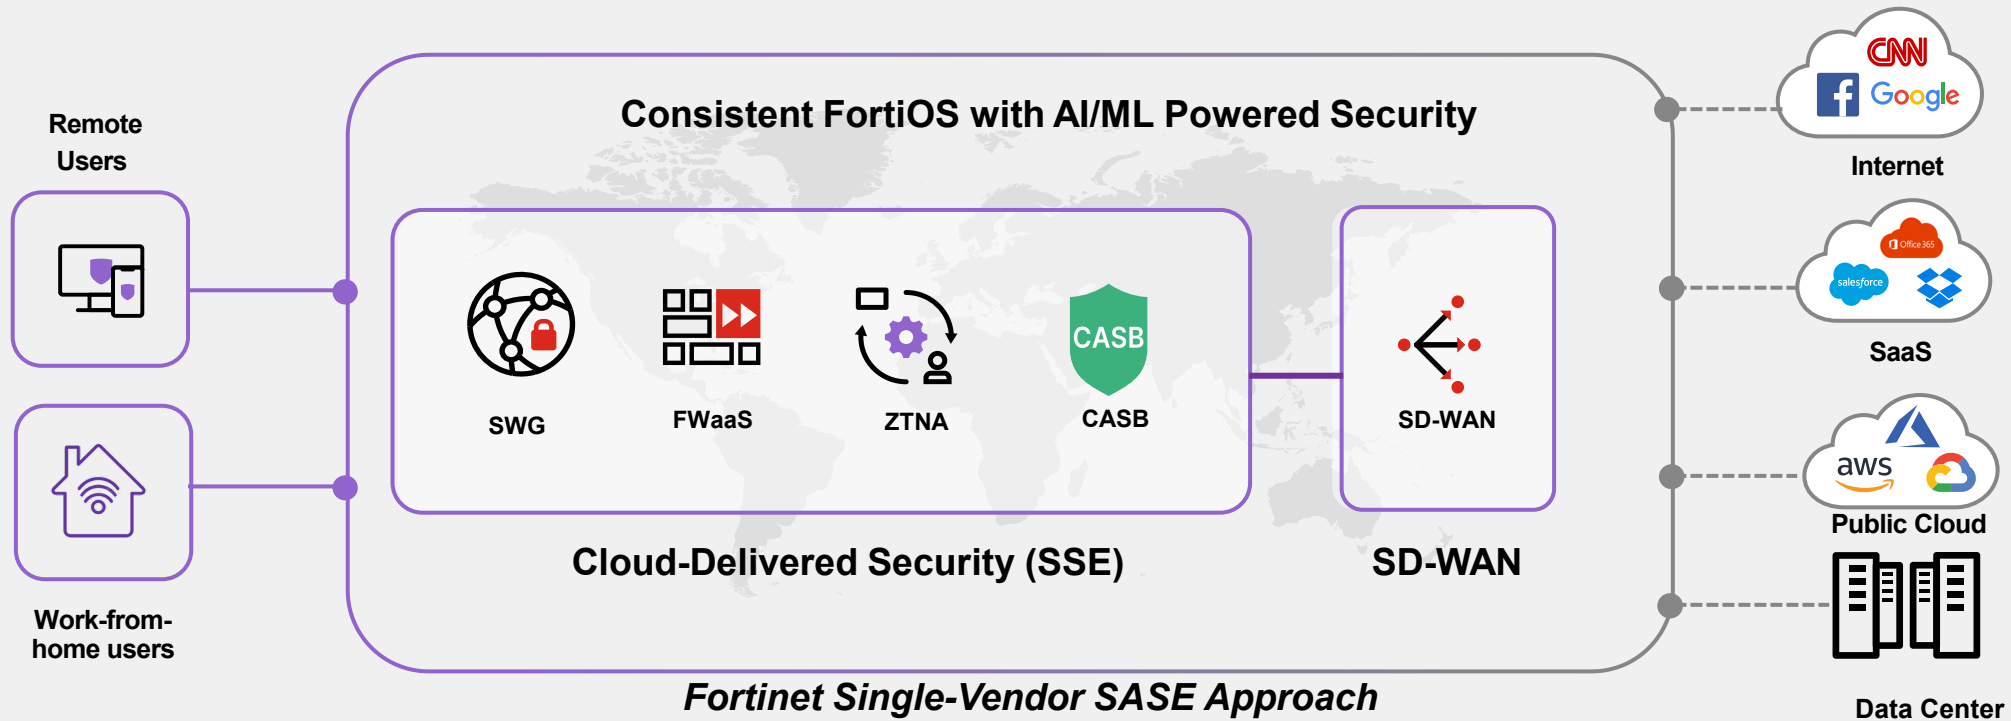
Remote Users

Work-from-home users

Consistent FortiOS with AI/ML Powered Security

SWG

FWaaS

ZTNA

CASB

CASB

SD-WAN

Cloud-Delivered Security (SSE)

SD-WAN

CNN

Google

Internet

Office 365

salesforce

SaaS

aws

Public Cloud

Data Center

Fortinet Single-Vendor SASE Approach